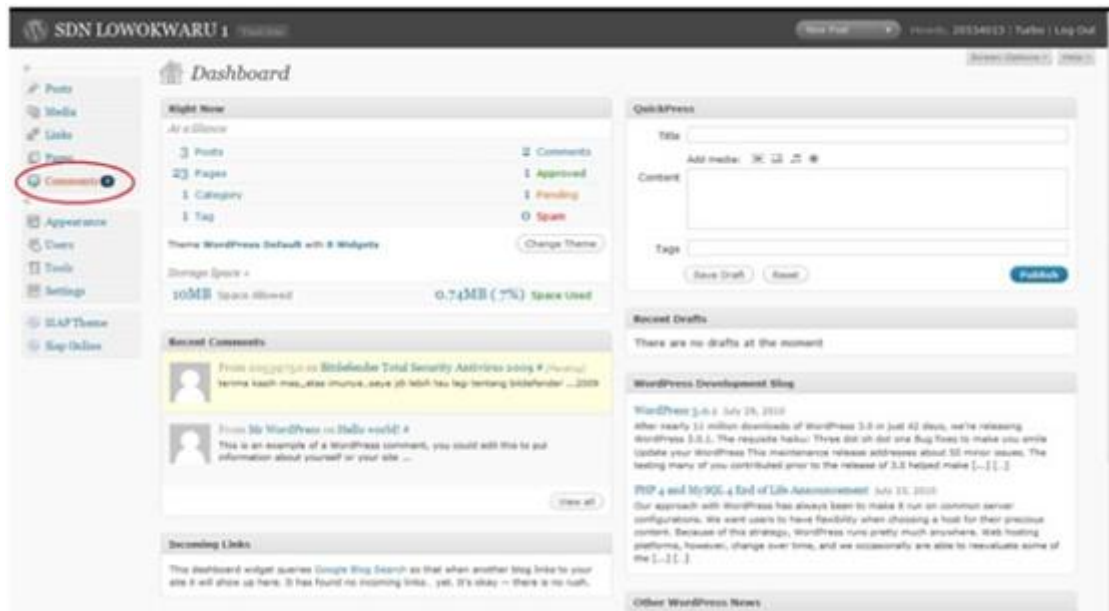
SDN LOWOKWARU 1 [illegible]

New Post | Howdy, 20534013 | Turbo | Log Out

Screen Options | Help

Dashboard

Posts
Media
Links
Pages
Comments 2
Appearance
Users
Tools
Settings
ILAP Theme
Ilap Online

Right Now

At a Glance

| 3 Posts | 2 Comments |
|---|---|
| 23 Pages | 1 Approved |
| 1 Category | 1 Pending |
| 1 Tag | 0 Spam |

Theme WordPress Default with 8 Widgets

Change Theme

Storage Space »

10MB Space Allowed 0.74MB ( 7%) Space Used

Recent Comments

From 20534013 on Bitdefender Total Security Antivirus 2009 # [Pending]
terima kasih mas,,atas imunya,,saya jdi lebih tau lagi tentang bitdefender ...2009

From Mr WordPress on Hello world! #
This is an example of a WordPress comment, you could edit this to put information about yourself or your site ...

View all

Incoming Links

This dashboard widget queries Google Blog Search so that when another blog links to your site it will show up here. It has found no incoming links... yet. It's okay — there is no rush.

QuickPress

Title

Add media:

Content

Tags

Save Draft Reset Publish

Recent Drafts

There are no drafts at the moment

WordPress Development Blog

WordPress 3.0.1 July 29, 2010
After nearly 11 million downloads of WordPress 3.0 in just 42 days, we're releasing WordPress 3.0.1. The requisite haiku: Three dot oh dot one Bug fixes to make you smile Update your WordPress This maintenance release addresses about 50 minor issues. The testing many of you contributed prior to the release of 3.0 helped make [...] [...]

PHP 4 and MySQL 4 End of Life Announcement July 23, 2010
Our approach with WordPress has always been to make it run on common server configurations. We want users to have flexibility when choosing a host for their precious content. Because of this strategy, WordPress runs pretty much anywhere. Web hosting platforms, however, change over time, and we occasionally are able to reevaluate some of the [...] [...]

Other WordPress News